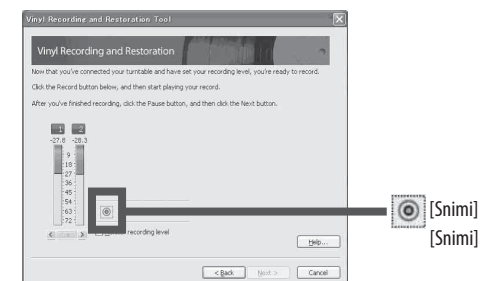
Vinyl Recording and Restoration Tool

Vinyl Recording and Restoration

Now that you've connected your turntable and have set your recording level, you're ready to record.

Click the Record button below, and then start playing your record.

After you've finished recording, click the Pause button, and then click the Next button.

1 2
-27.8 -28.3
9
18
27
36
45
54
63
72

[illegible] recording level

Help...

< Back Next > Cancel

[Snimi]
[Snimi]